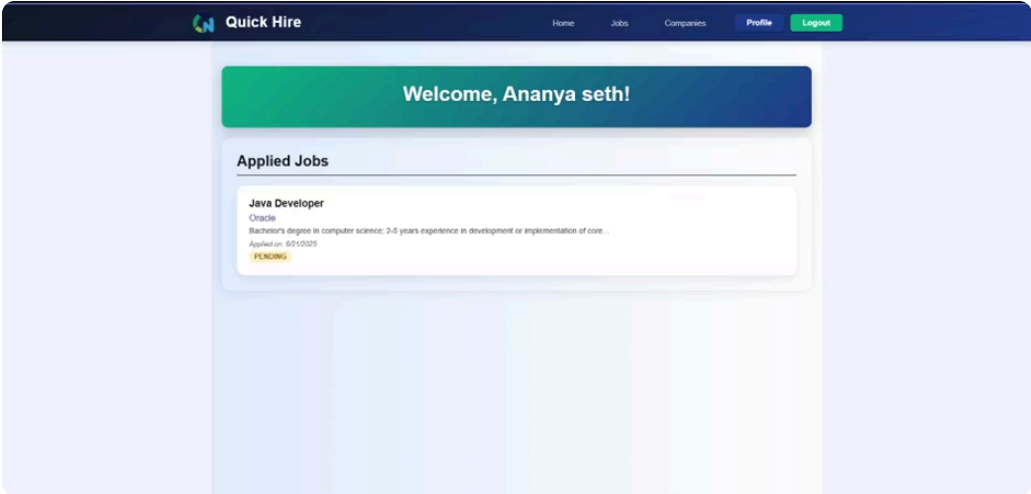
Quick Hire

Home Jobs Companies Profile Logout

Welcome, Ananya seth!

Applied Jobs

Java Developer

Oracle

Bachelor's degree in computer science; 2-5 years experience in development or implementation of core...

Applied on: 6/21/2025

PENDING